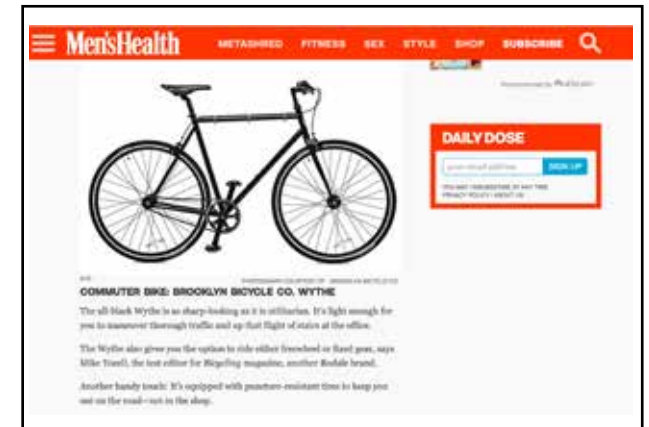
Men'sHealth METASHRED FITNESS SEX STYLE SHOP SUBSCRIBE

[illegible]

DAILY DOSE

your email address SIGN UP

YOU MAY UNSUBSCRIBE AT ANY TIME. PRIVACY POLICY | ABOUT US

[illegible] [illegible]

COMMUTER BIKE: BROOKLYN BICYCLE CO. WYTHE

The all-black Wythe is as sharp-looking as it is utilitarian. It's light enough for you to maneuver through traffic and up that flight of stairs at the office.

The Wythe also gives you the option to ride either freewheel or fixed gear, says Mike Yozell, the test editor for Bicycling magazine, another Rodale brand.

Another handy touch: It's equipped with puncture-resistant tires to keep you out on the road—not in the shop.